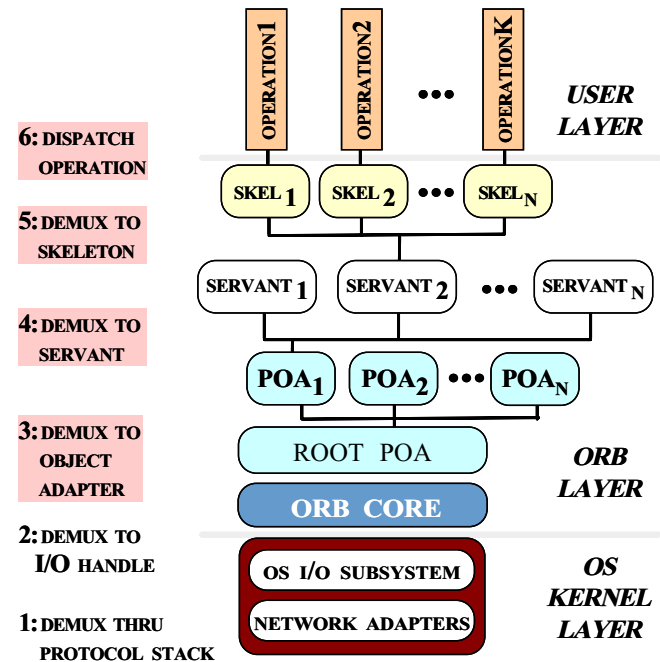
OPERATION1
OPERATION2
•••
OPERATIONK
USER LAYER

6: DISPATCH OPERATION
SKEL 1
SKEL 2
•••
SKEL N

5: DEMUX TO SKELETON
SERVANT 1
SERVANT 2
•••
SERVANT N

4: DEMUX TO SERVANT
POA1
POA2
•••
POAN

3: DEMUX TO OBJECT ADAPTER
ROOT POA
ORB LAYER
ORB CORE

2: DEMUX TO I/O HANDLE
OS I/O SUBSYSTEM
OS KERNEL LAYER

1: DEMUX THRU PROTOCOL STACK
NETWORK ADAPTERS